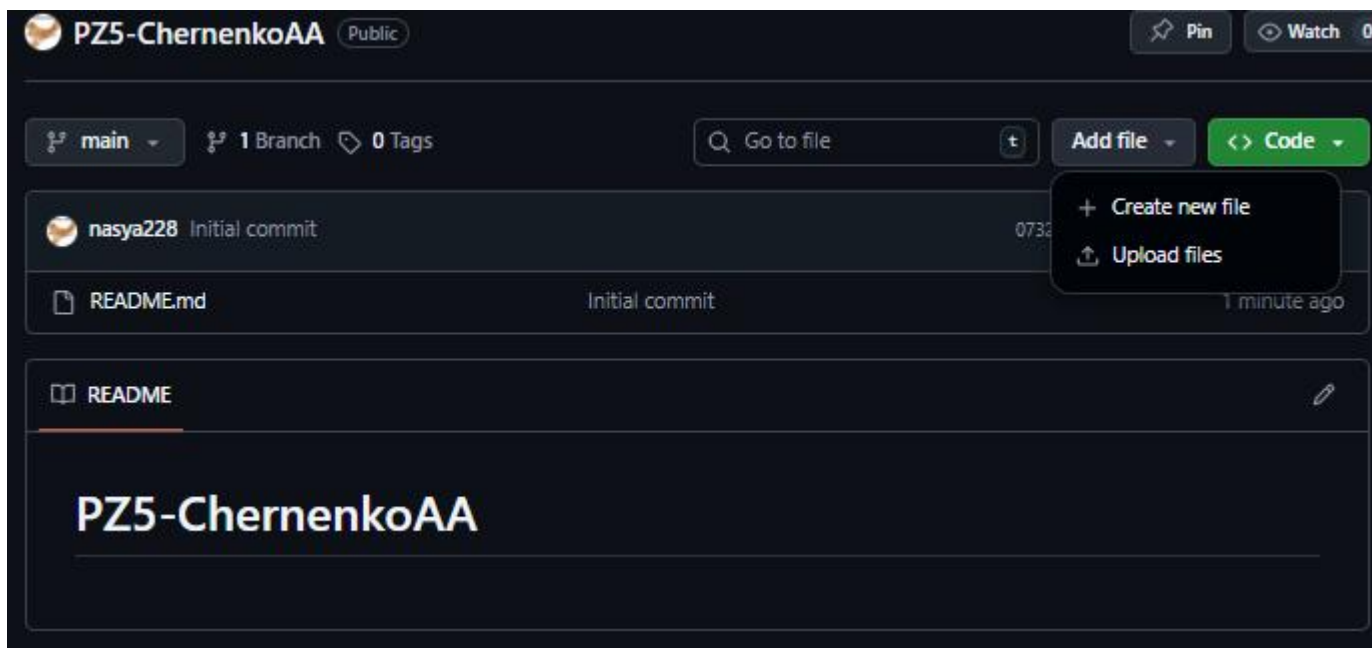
PZ5-ChernenkoAA Public

Pin Watch 0

main 1 Branch 0 Tags Go to file t Add file <> Code

nasya228 Initial commit 073

Create new file
Upload files

README.md Initial commit 1 minute ago

README

PZ5-ChernenkoAA